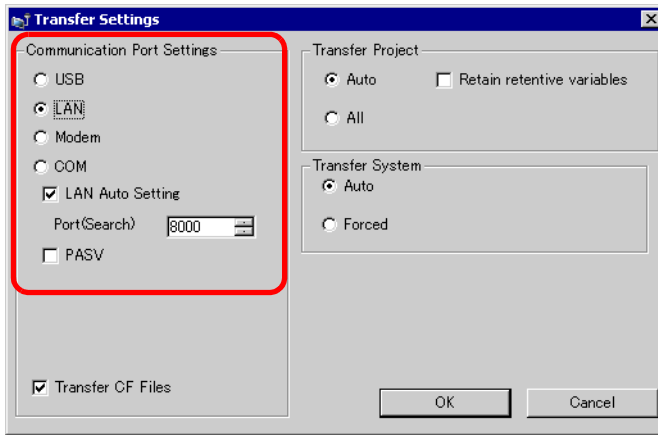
Transfer Settings

Communication Port Settings
USB
LAN
Modem
COM
LAN Auto Setting
Port(Search) 8000
PASV

Transfer CF Files

Transfer Project
Auto
Retain retentive variables
All

Transfer System
Auto
Forced

OK
Cancel